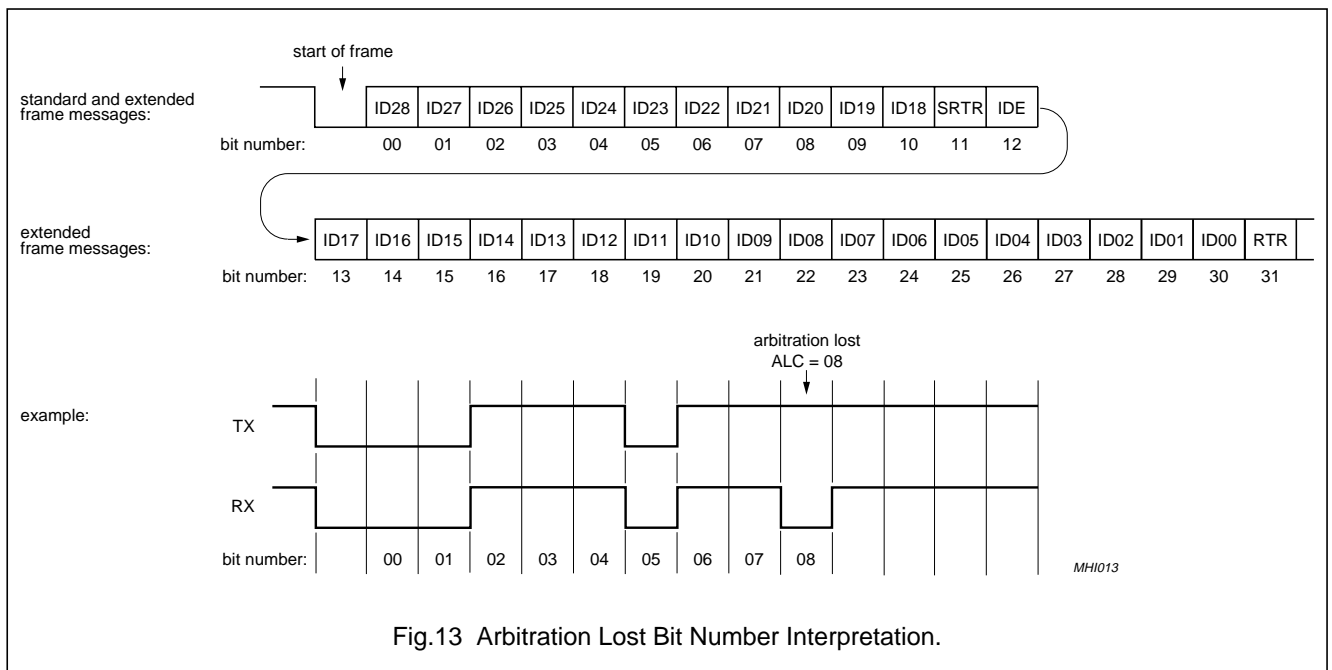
start of frame

standard and extended frame messages:

| ID28 | ID27 | ID26 | ID25 | ID24 | ID23 | ID22 | ID21 | ID20 | ID19 | ID18 | SRTR | IDE |
|---|---|---|---|---|---|---|---|---|---|---|---|---|
| 00 | 01 | 02 | 03 | 04 | 05 | 06 | 07 | 08 | 09 | 10 | 11 | 12 |

bit number:

extended frame messages:

| ID17 | ID16 | ID15 | ID14 | ID13 | ID12 | ID11 | ID10 | ID09 | ID08 | ID07 | ID06 | ID05 | ID04 | ID03 | ID02 | ID01 | ID00 | RTR |
|---|---|---|---|---|---|---|---|---|---|---|---|---|---|---|---|---|---|---|
| 13 | 14 | 15 | 16 | 17 | 18 | 19 | 20 | 21 | 22 | 23 | 24 | 25 | 26 | 27 | 28 | 29 | 30 | 31 |

bit number:

arbitration lost
ALC = 08

example:

TX

RX

bit number: 00 01 02 03 04 05 06 07 08

MHI013

Fig.13 Arbitration Lost Bit Number Interpretation.